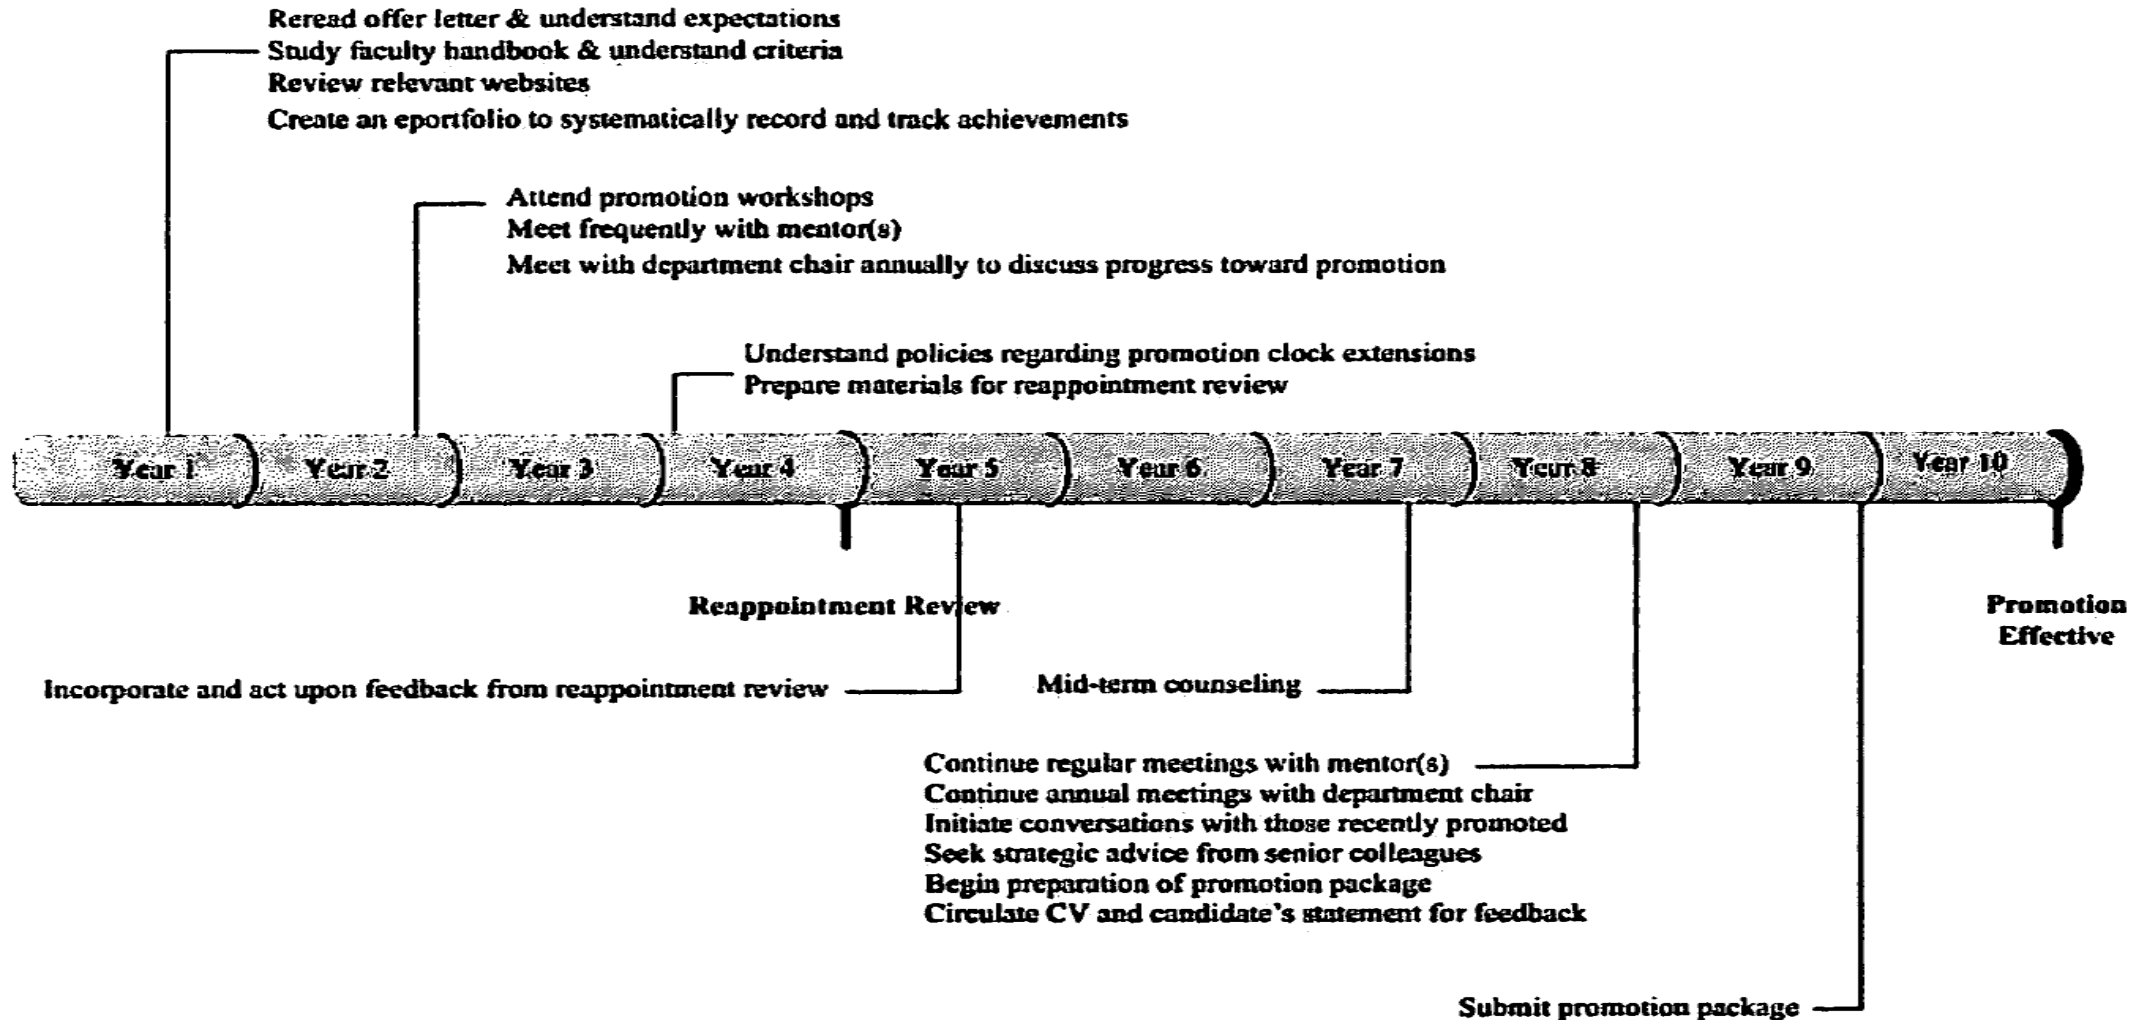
Reread offer letter & understand expectations
Study faculty handbook & understand criteria
Review relevant websites
Create an eportfolio to systematically record and track achievements

Attend promotion workshops
Meet frequently with mentor(s)
Meet with department chair annually to discuss progress toward promotion

Understand policies regarding promotion clock extensions
Prepare materials for reappointment review

Year 1
Year 2
Year 3
Year 4
Year 5
Year 6
Year 7
Year 8
Year 9
Year 10

Reappointment Review

Promotion Effective

Incorporate and act upon feedback from reappointment review

Mid-term counseling

Continue regular meetings with mentor(s)
Continue annual meetings with department chair
Initiate conversations with those recently promoted
Seek strategic advice from senior colleagues
Begin preparation of promotion package
Circulate CV and candidate's statement for feedback

Submit promotion package